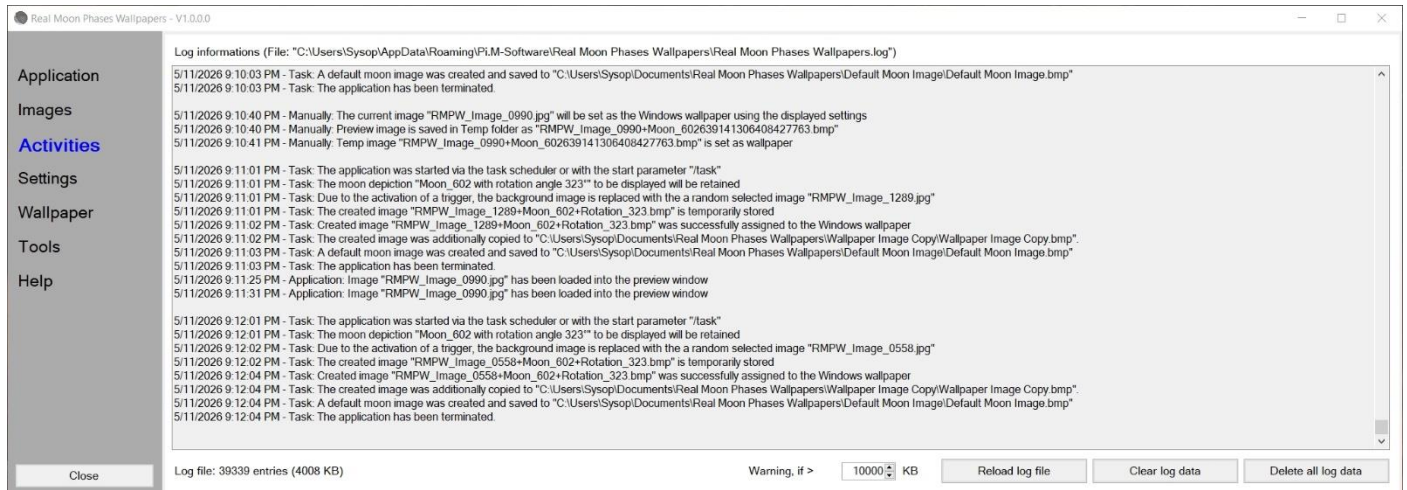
Real Moon Phases Wallpapers - V1.0.0.0

Application
Images
Activities
Settings
Wallpaper
Tools
Help

Close

Log informations (File: "C:\Users\Sysop\AppData\Roaming\Pi.M-Software\Real Moon Phases Wallpapers\Real Moon Phases Wallpapers.log")

5/11/2026 9:10:03 PM - Task: A default moon image was created and saved to "C:\Users\Sysop\Documents\Real Moon Phases Wallpapers\Default Moon Image\Default Moon Image.bmp"
5/11/2026 9:10:03 PM - Task: The application has been terminated.

5/11/2026 9:10:40 PM - Manually: The current image "RMPW_Image_0990.jpg" will be set as the Windows wallpaper using the displayed settings
5/11/2026 9:10:40 PM - Manually: Preview image is saved in Temp folder as "RMPW_Image_0990+Moon_602639141306408427763.bmp"
5/11/2026 9:10:41 PM - Manually: Temp image "RMPW_Image_0990+Moon_602639141306408427763.bmp" is set as wallpaper

5/11/2026 9:11:01 PM - Task: The application was started via the task scheduler or with the start parameter "/task"
5/11/2026 9:11:01 PM - Task: The moon depiction "Moon_602 with rotation angle 323°" to be displayed will be retained
5/11/2026 9:11:01 PM - Task: Due to the activation of a trigger, the background image is replaced with the a random selected image "RMPW_Image_1289.jpg"
5/11/2026 9:11:01 PM - Task: The created image "RMPW_Image_1289+Moon_602+Rotation_323.bmp" is temporarily stored
5/11/2026 9:11:02 PM - Task: Created image "RMPW_Image_1289+Moon_602+Rotation_323.bmp" was successfully assigned to the Windows wallpaper
5/11/2026 9:11:02 PM - Task: The created image was additionally copied to "C:\Users\Sysop\Documents\Real Moon Phases Wallpapers\Wallpaper Image Copy\Wallpaper Image Copy.bmp".
5/11/2026 9:11:03 PM - Task: A default moon image was created and saved to "C:\Users\Sysop\Documents\Real Moon Phases Wallpapers\Default Moon Image\Default Moon Image.bmp"
5/11/2026 9:11:03 PM - Task: The application has been terminated.
5/11/2026 9:11:25 PM - Application: Image "RMPW_Image_0990.jpg" has been loaded into the preview window
5/11/2026 9:11:31 PM - Application: Image "RMPW_Image_0990.jpg" has been loaded into the preview window

5/11/2026 9:12:01 PM - Task: The application was started via the task scheduler or with the start parameter "/task"
5/11/2026 9:12:01 PM - Task: The moon depiction "Moon_602 with rotation angle 323°" to be displayed will be retained
5/11/2026 9:12:02 PM - Task: Due to the activation of a trigger, the background image is replaced with the a random selected image "RMPW_Image_0558.jpg"
5/11/2026 9:12:02 PM - Task: The created image "RMPW_Image_0558+Moon_602+Rotation_323.bmp" is temporarily stored
5/11/2026 9:12:04 PM - Task: Created image "RMPW_Image_0558+Moon_602+Rotation_323.bmp" was successfully assigned to the Windows wallpaper
5/11/2026 9:12:04 PM - Task: The created image was additionally copied to "C:\Users\Sysop\Documents\Real Moon Phases Wallpapers\Wallpaper Image Copy\Wallpaper Image Copy.bmp".
5/11/2026 9:12:04 PM - Task: A default moon image was created and saved to "C:\Users\Sysop\Documents\Real Moon Phases Wallpapers\Default Moon Image\Default Moon Image.bmp"
5/11/2026 9:12:04 PM - Task: The application has been terminated.

Log file: 39339 entries (4008 KB)
Warning, if > 10000 KB
Reload log file
Clear log data
Delete all log data